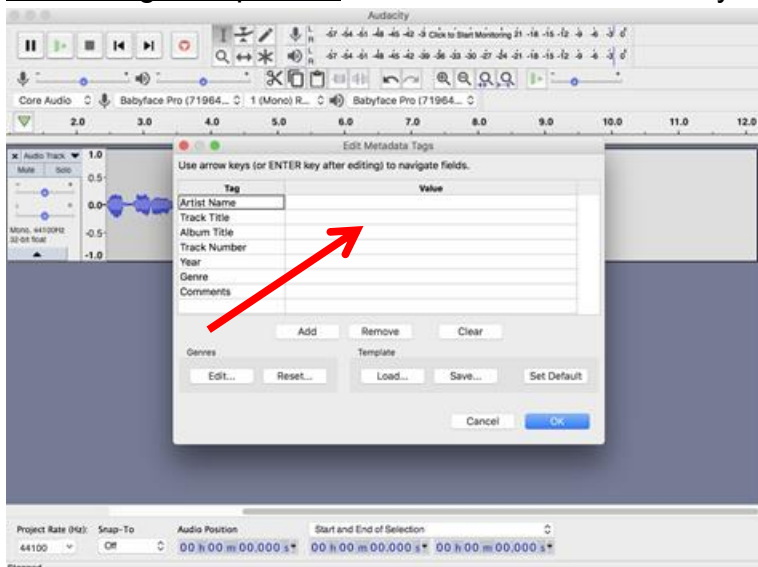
Audacity

-57 -54 -51 -48 -45 -42 -3 Click to Start Monitoring 21 -18 -15 -12 -9 -6 -3 0

-57 -54 -51 -48 -45 -42 -39 -36 -33 -30 -27 -24 -21 -18 -15 -12 -9 -6 -3 0

Core Audio Babyface Pro (71964... 1 (Mono) R... Babyface Pro (71964...

2.0 3.0 4.0 5.0 6.0 7.0 8.0 9.0 10.0 11.0 12.0

Audio Track
Mute Solo
Mono, 44100Hz 32-bit float
1.0 0.5 0.0 -0.5 -1.0

Edit Metadata Tags

Use arrow keys (or ENTER key after editing) to navigate fields.

| Tag | Value |
|---|---|
| Artist Name | |
| Track Title | |
| Album Title | |
| Track Number | |
| Year | |
| Genre | |
| Comments | |

Add Remove Clear

Genres
Edit... Reset...

Template
Load... Save... Set Default

Cancel OK

Project Rate (Hz): 44100
Snap-To Off
Audio Position 00 h 00 m 00.000 s
Start and End of Selection 00 h 00 m 00.000 s 00 h 00 m 00.000 s